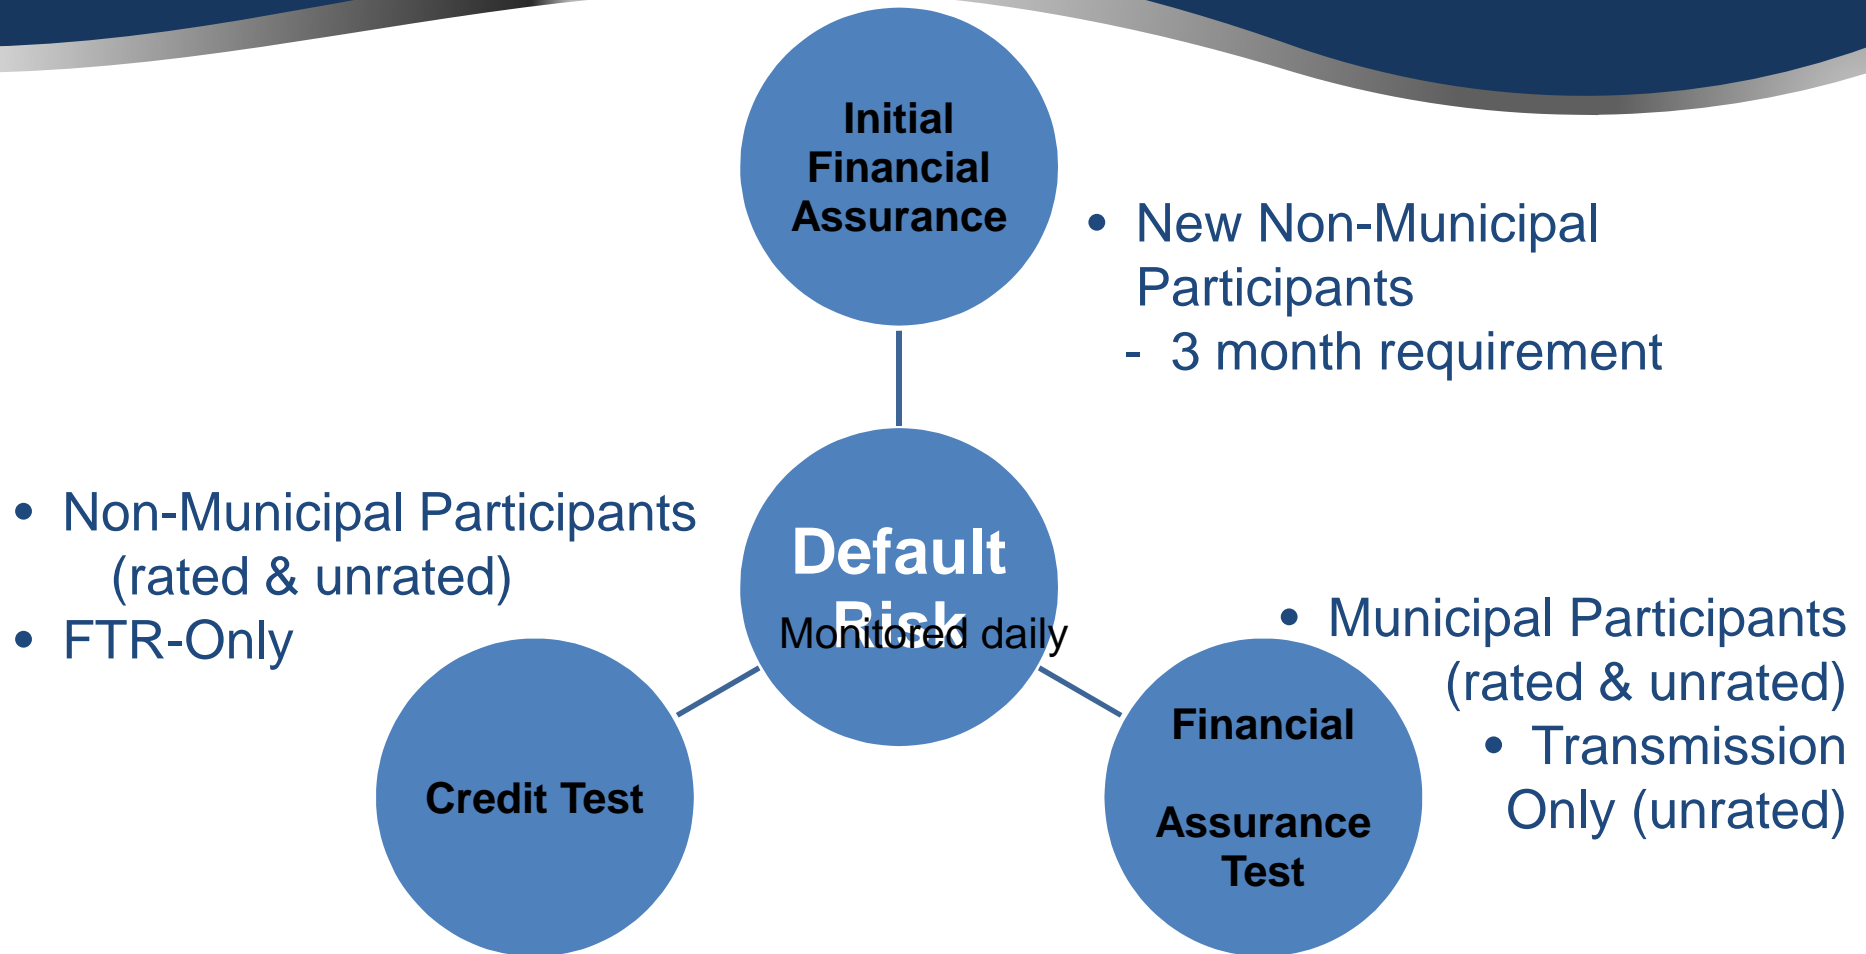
Initial Financial Assurance

• New Non-Municipal Participants
- 3 month requirement

• Non-Municipal Participants (rated & unrated)
• FTR-Only

Default Risk
Monitored daily

• Municipal Participants (rated & unrated)
• Transmission Only (unrated)

Credit Test

Financial Assurance Test